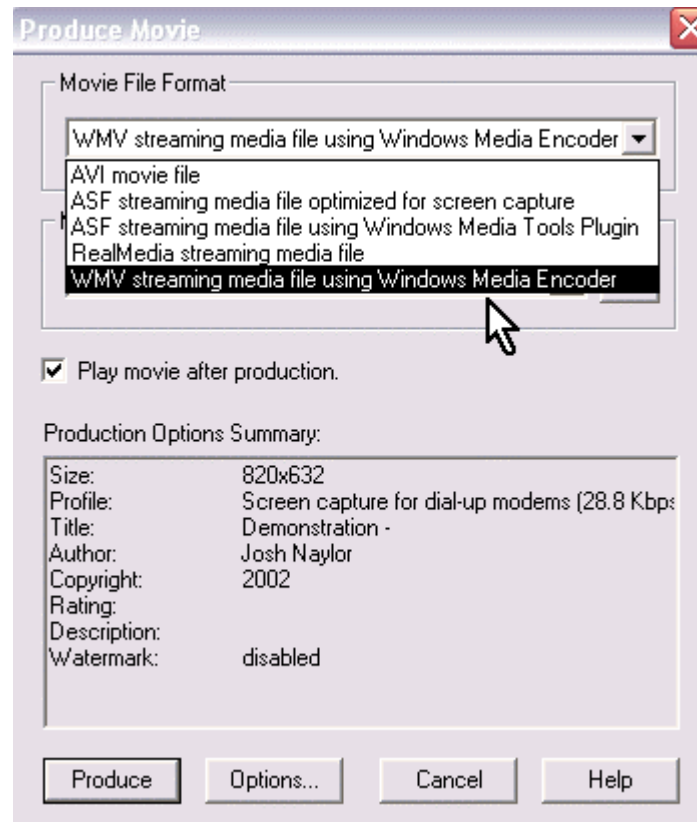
Produce Movie

Movie File Format

WMV streaming media file using Windows Media Encoder

AVI movie file
ASF streaming media file optimized for screen capture
ASF streaming media file using Windows Media Tools Plugin
RealMedia streaming media file
WMV streaming media file using Windows Media Encoder

Play movie after production.

Production Options Summary:

| | |
|---|---|
| Size: | 820x632 |
| Profile: | Screen capture for dial-up modems (28.8 Kbps |
| Title: | Demonstration - |
| Author: | Josh Naylor |
| Copyright: | 2002 |
| Rating: | |
| Description: | |
| Watermark: | disabled |

Produce
Options...
Cancel
Help